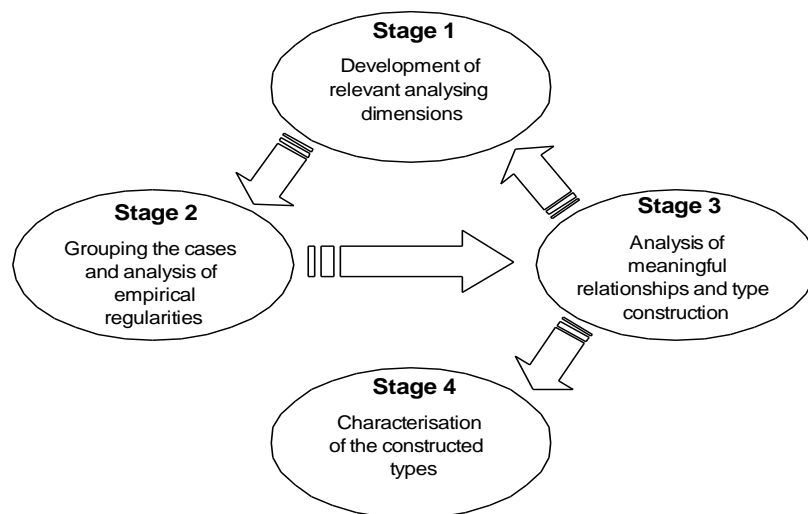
Stage 1
Development of relevant analysing dimensions

Stage 2
Grouping the cases and analysis of empirical regularities

Stage 3
Analysis of meaningful relationships and type construction

Stage 4
Characterisation of the constructed types